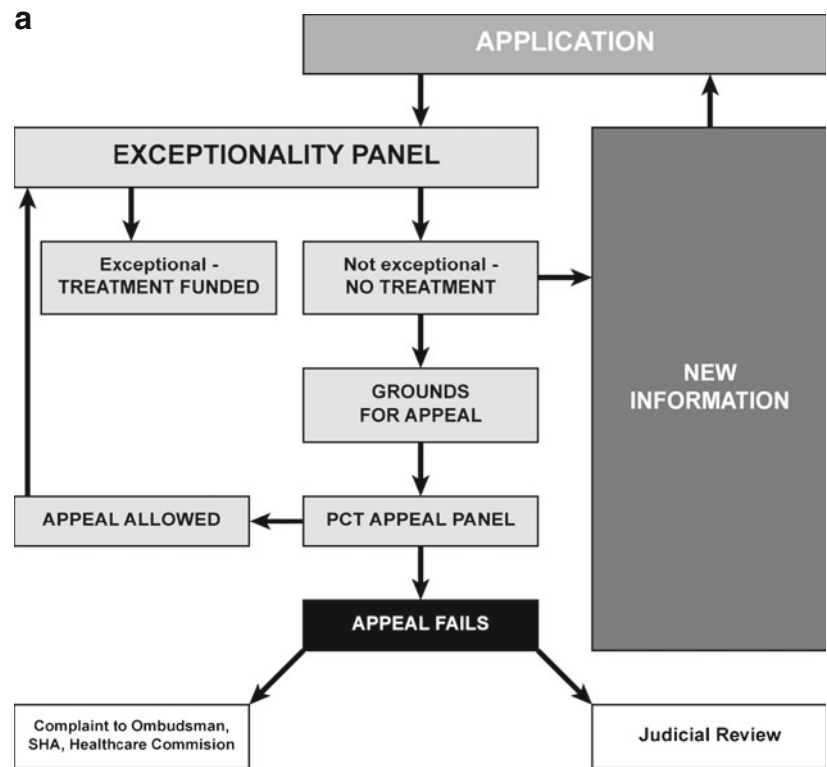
a

APPLICATION

EXCEPTIONALITY PANEL

Exceptional - TREATMENT FUNDED

Not exceptional - NO TREATMENT

NEW INFORMATION

GROUNDS FOR APPEAL

APPEAL ALLOWED

PCT APPEAL PANEL

APPEAL FAILS

Complaint to Ombudsman, SHA, Healthcare Commision

Judicial Review